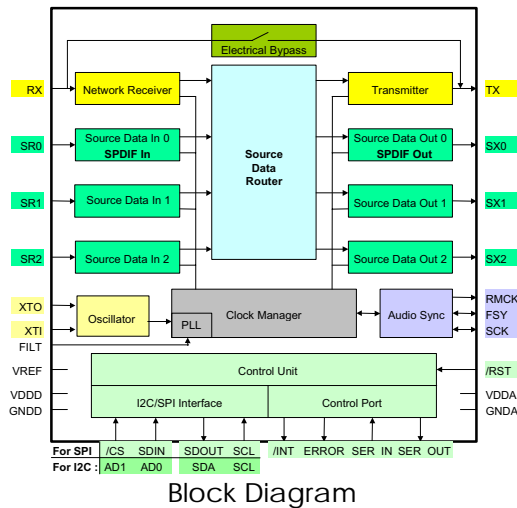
Electrical Bypass

RX
Network Receiver
Transmitter
TX

SR0
Source Data In 0
SPDIF In
Source Data Router
Source Data Out 0
SPDIF Out
SX0

SR1
Source Data In 1
Source Data Out 1
SX1

SR2
Source Data In 2
Source Data Out 2
SX2

XTO
XTI
Oscillator
Clock Manager
PLL
Audio Sync
RMCK
FSY
SCK
FILT

VREF
Control Unit
/RST
VDDD
GNDD
I2C/SPI Interface
Control Port
VDDA
GNDA

For SPI
/CS SDIN
SDOUT SCL
/INT ERROR SER IN SER OUT
For I2C :
AD1 AD0
SDA SCL

Block Diagram